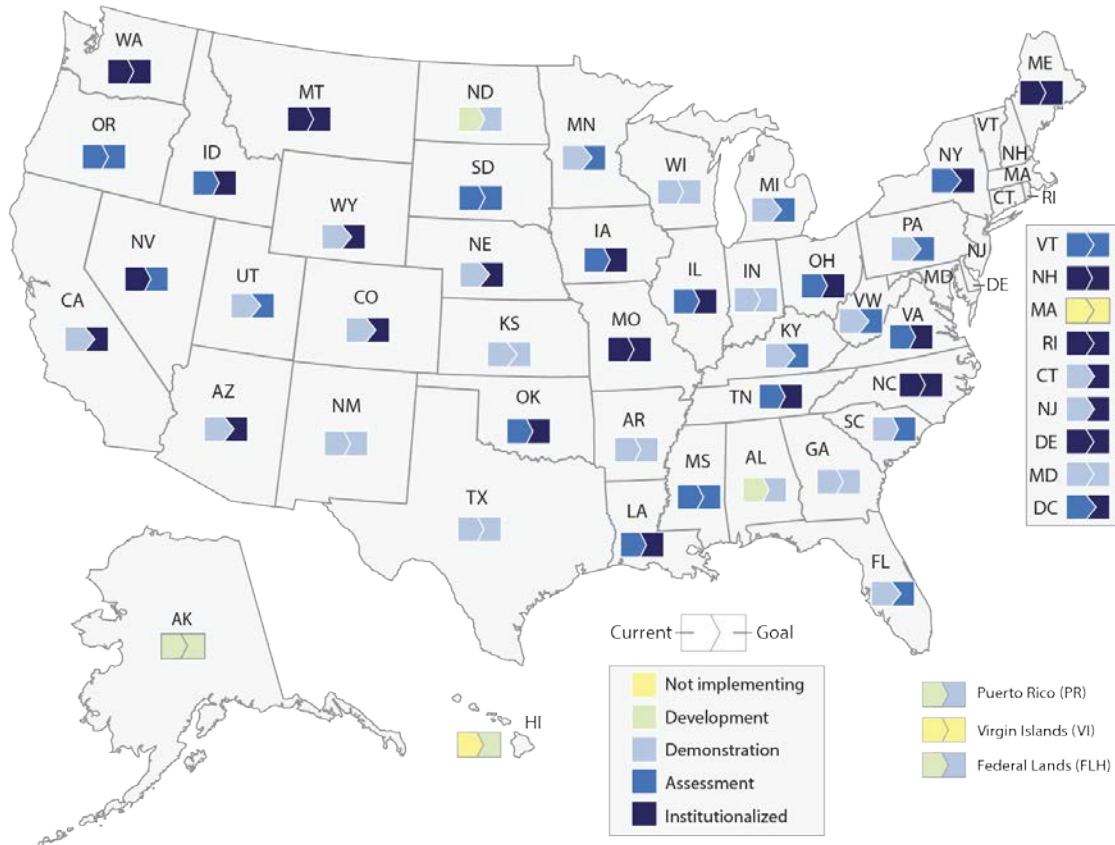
WA
MT
ND
ME
OR
MN
VT
NH
ID
SD
WI
NY
MA
MI
CT
RI
WY
NV
NE
IA
PA
UT
IL
IN
OH
NJ
CO
MD
DE
CA
KS
MO
VW
VA
KY
NC
TN
AZ
NM
OK
AR
SC
MS
AL
GA
TX
LA
FL
AK
HI

VT
NH
MA
RI
CT
NJ
DE
MD
DC

Current
Goal

Not implementing
Development
Demonstration
Assessment
Institutionalized

Puerto Rico (PR)
Virgin Islands (VI)
Federal Lands (FLH)